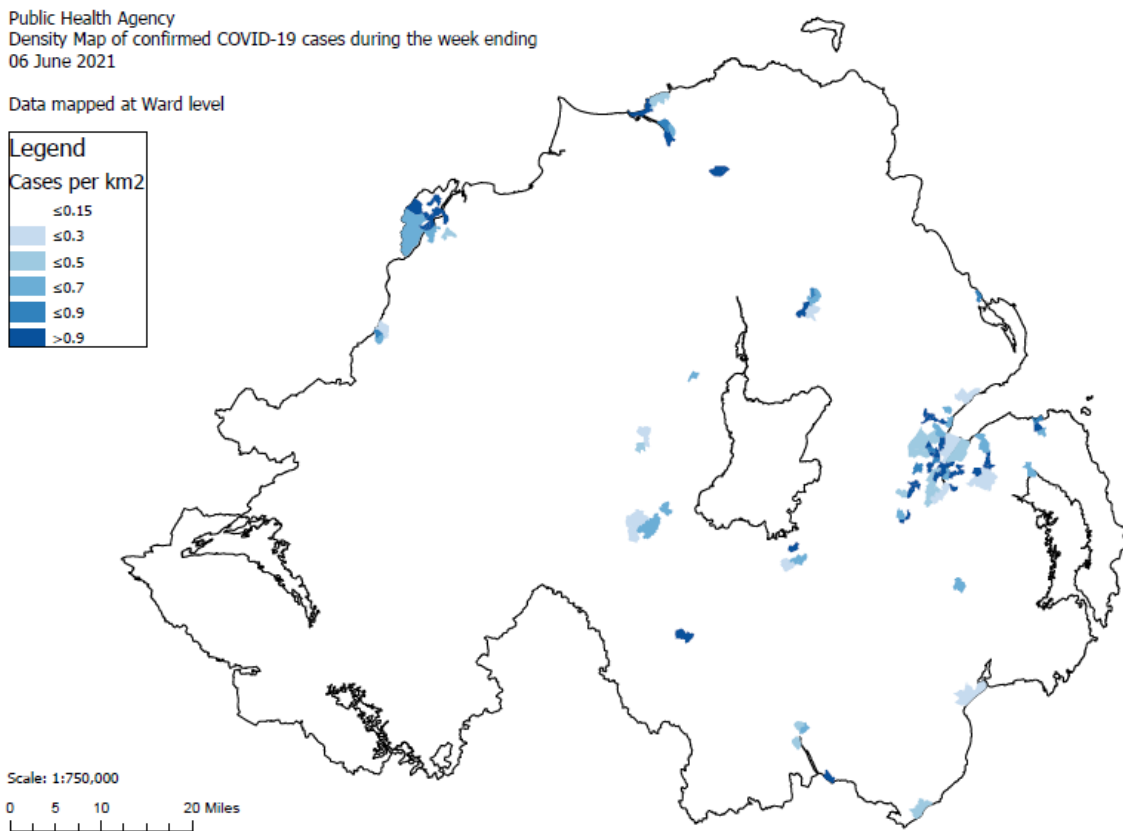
Public Health Agency
Density Map of confirmed COVID-19 cases during the week ending
06 June 2021

Data mapped at Ward level

Legend
Cases per km2
≤0.15
≤0.3
≤0.5
≤0.7
≤0.9
>0.9

Scale: 1:750,000
0 5 10 20 Miles